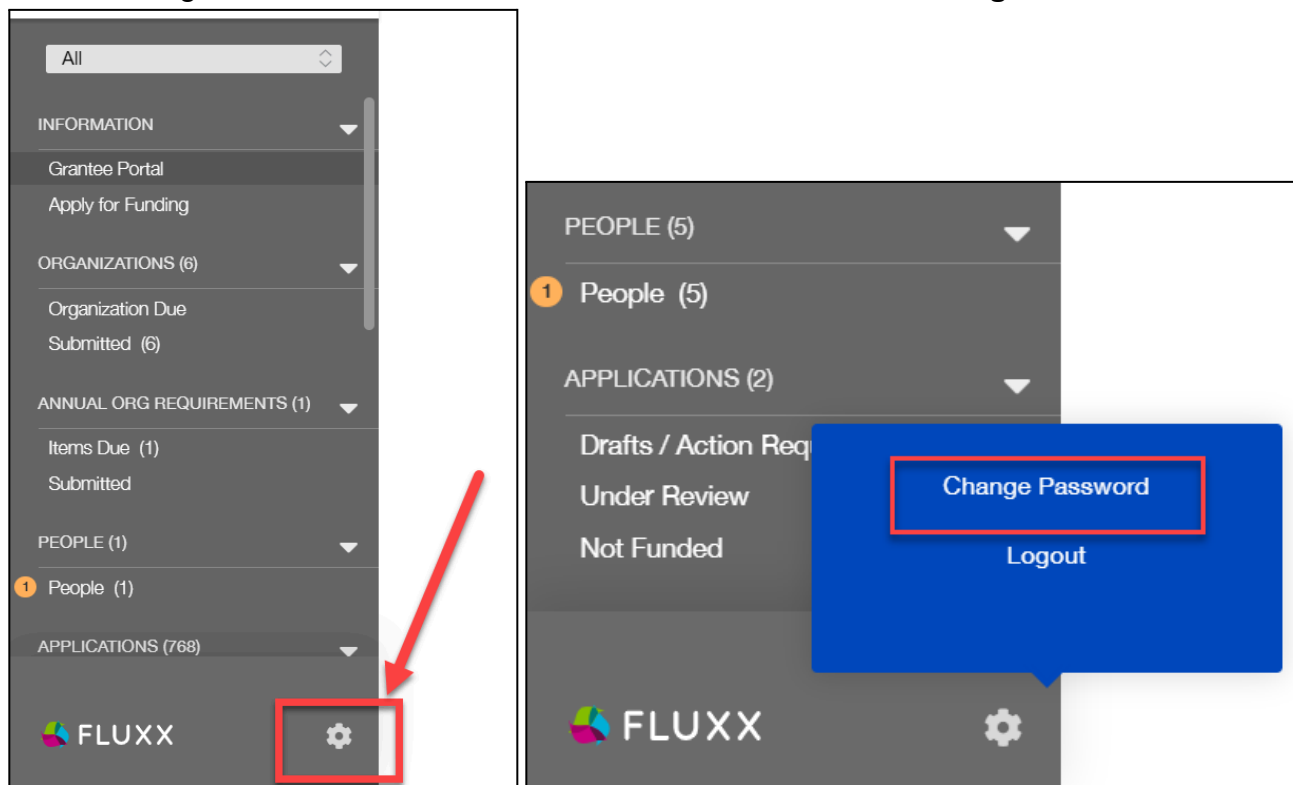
All

INFORMATION

Grantee Portal

Apply for Funding

ORGANIZATIONS (6)

Organization Due

Submitted (6)

ANNUAL ORG REQUIREMENTS (1)

Items Due (1)

Submitted

PEOPLE (1)

1 People (1)

APPLICATIONS (768)

FLUXX

PEOPLE (5)

1 People (5)

APPLICATIONS (2)

Drafts / Action Req

Under Review

Not Funded

Change Password

Logout

FLUXX